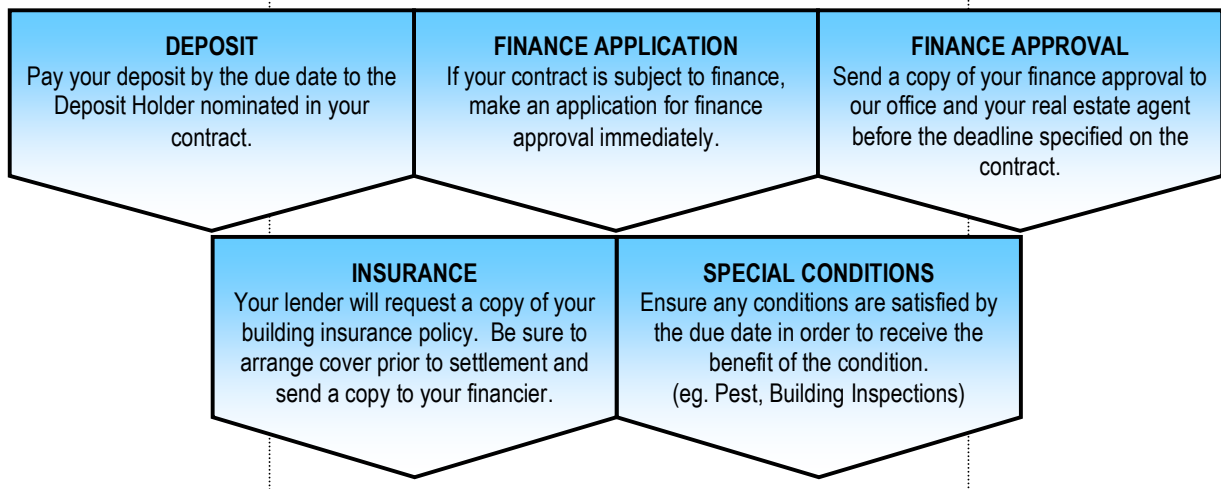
DEPOSIT
Pay your deposit by the due date to the Deposit Holder nominated in your contract.

FINANCE APPLICATION
If your contract is subject to finance, make an application for finance approval immediately.

FINANCE APPROVAL
Send a copy of your finance approval to our office and your real estate agent before the deadline specified on the contract.

INSURANCE
Your lender will request a copy of your building insurance policy. Be sure to arrange cover prior to settlement and send a copy to your financier.

SPECIAL CONDITIONS
Ensure any conditions are satisfied by the due date in order to receive the benefit of the condition.
(eg. Pest, Building Inspections)